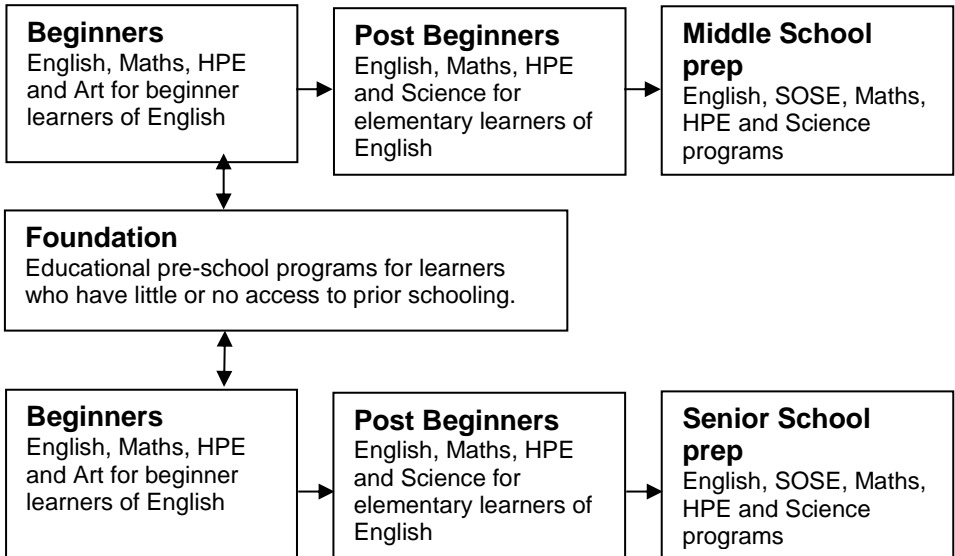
**Beginners**
English, Maths, HPE and Art for beginner learners of English

**Post Beginners**
English, Maths, HPE and Science for elementary learners of English

**Middle School prep**
English, SOSE, Maths, HPE and Science programs

**Foundation**
Educational pre-school programs for learners who have little or no access to prior schooling.

**Beginners**
English, Maths, HPE and Art for beginner learners of English

**Post Beginners**
English, Maths, HPE and Science for elementary learners of English

**Senior School prep**
English, SOSE, Maths, HPE and Science programs